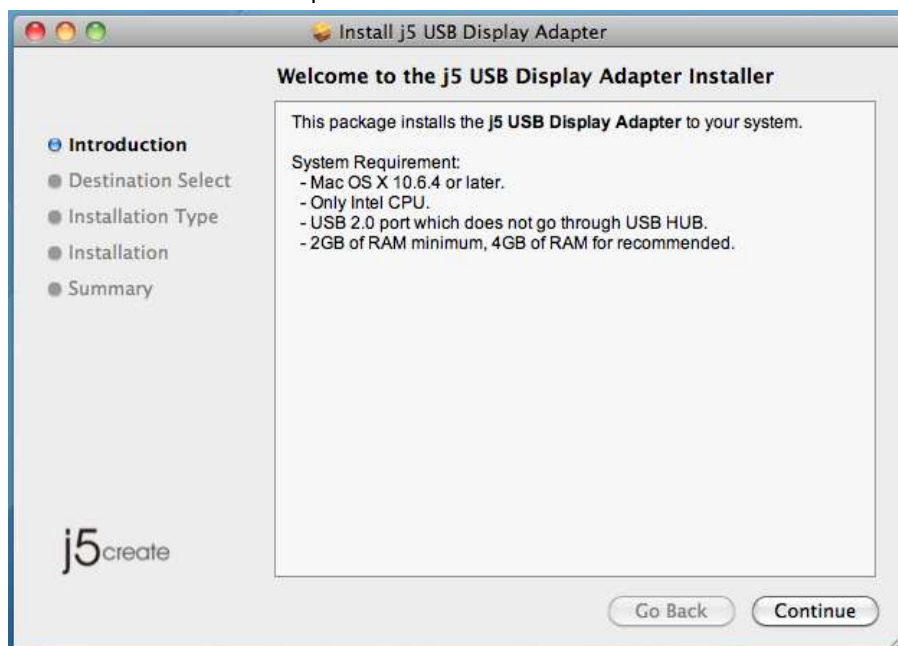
Install j5 USB Display Adapter

Welcome to the j5 USB Display Adapter Installer

Introduction
Destination Select
Installation Type
Installation
Summary

This package installs the **j5 USB Display Adapter** to your system.

System Requirement:
- Mac OS X 10.6.4 or later.
- Only Intel CPU.
- USB 2.0 port which does not go through USB HUB.
- 2GB of RAM minimum, 4GB of RAM for recommended.

j5create

Go Back
Continue